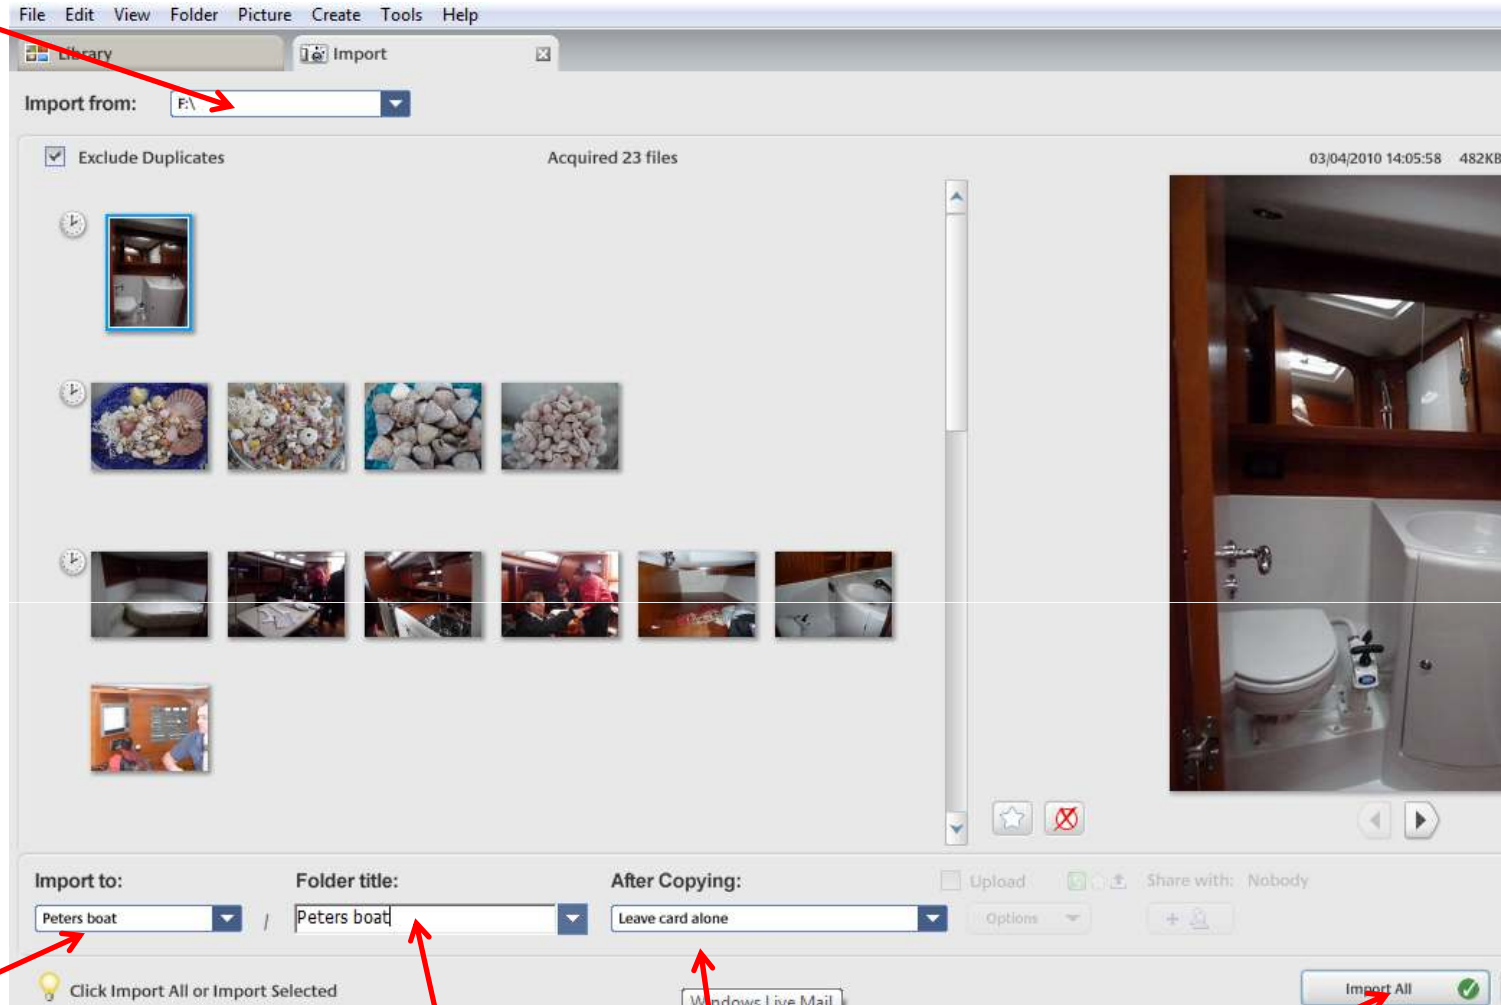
File Edit View Folder Picture Create Tools Help

Library Import

Import from: F:\

Exclude Duplicates Acquired 23 files 03/04/2010 14:05:58 482KB

Import to: Folder title: After Copying:

Peters boat / Peters boat Leave card alone

Upload Share with: Nobody

Options

Click Import All or Import Selected

Windows Live Mail

Import All